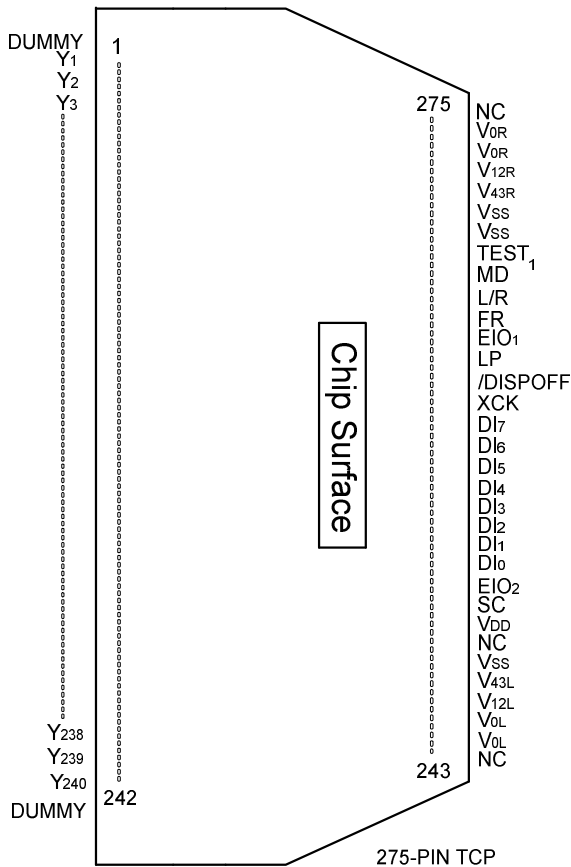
DUMMY
$Y_1$
$Y_2$
$Y_3$

1

275

NC
$V_{0R}$
$V_{0R}$
$V_{12R}$
$V_{43R}$
$V_{SS}$
$V_{SS}$
$TEST_1$
MD
L/R
FR
$EIO_1$
LP
/DISPOFF
XCK
$DI_7$
$DI_6$
$DI_5$
$DI_4$
$DI_3$
$DI_2$
$DI_1$
$DI_0$
$EIO_2$
SC
$V_{DD}$
NC
$V_{SS}$
$V_{43L}$
$V_{12L}$
$V_{0L}$
$V_{0L}$
NC

Chip Surface

$Y_{238}$
$Y_{239}$
$Y_{240}$
DUMMY

242

243

275-PIN TCP